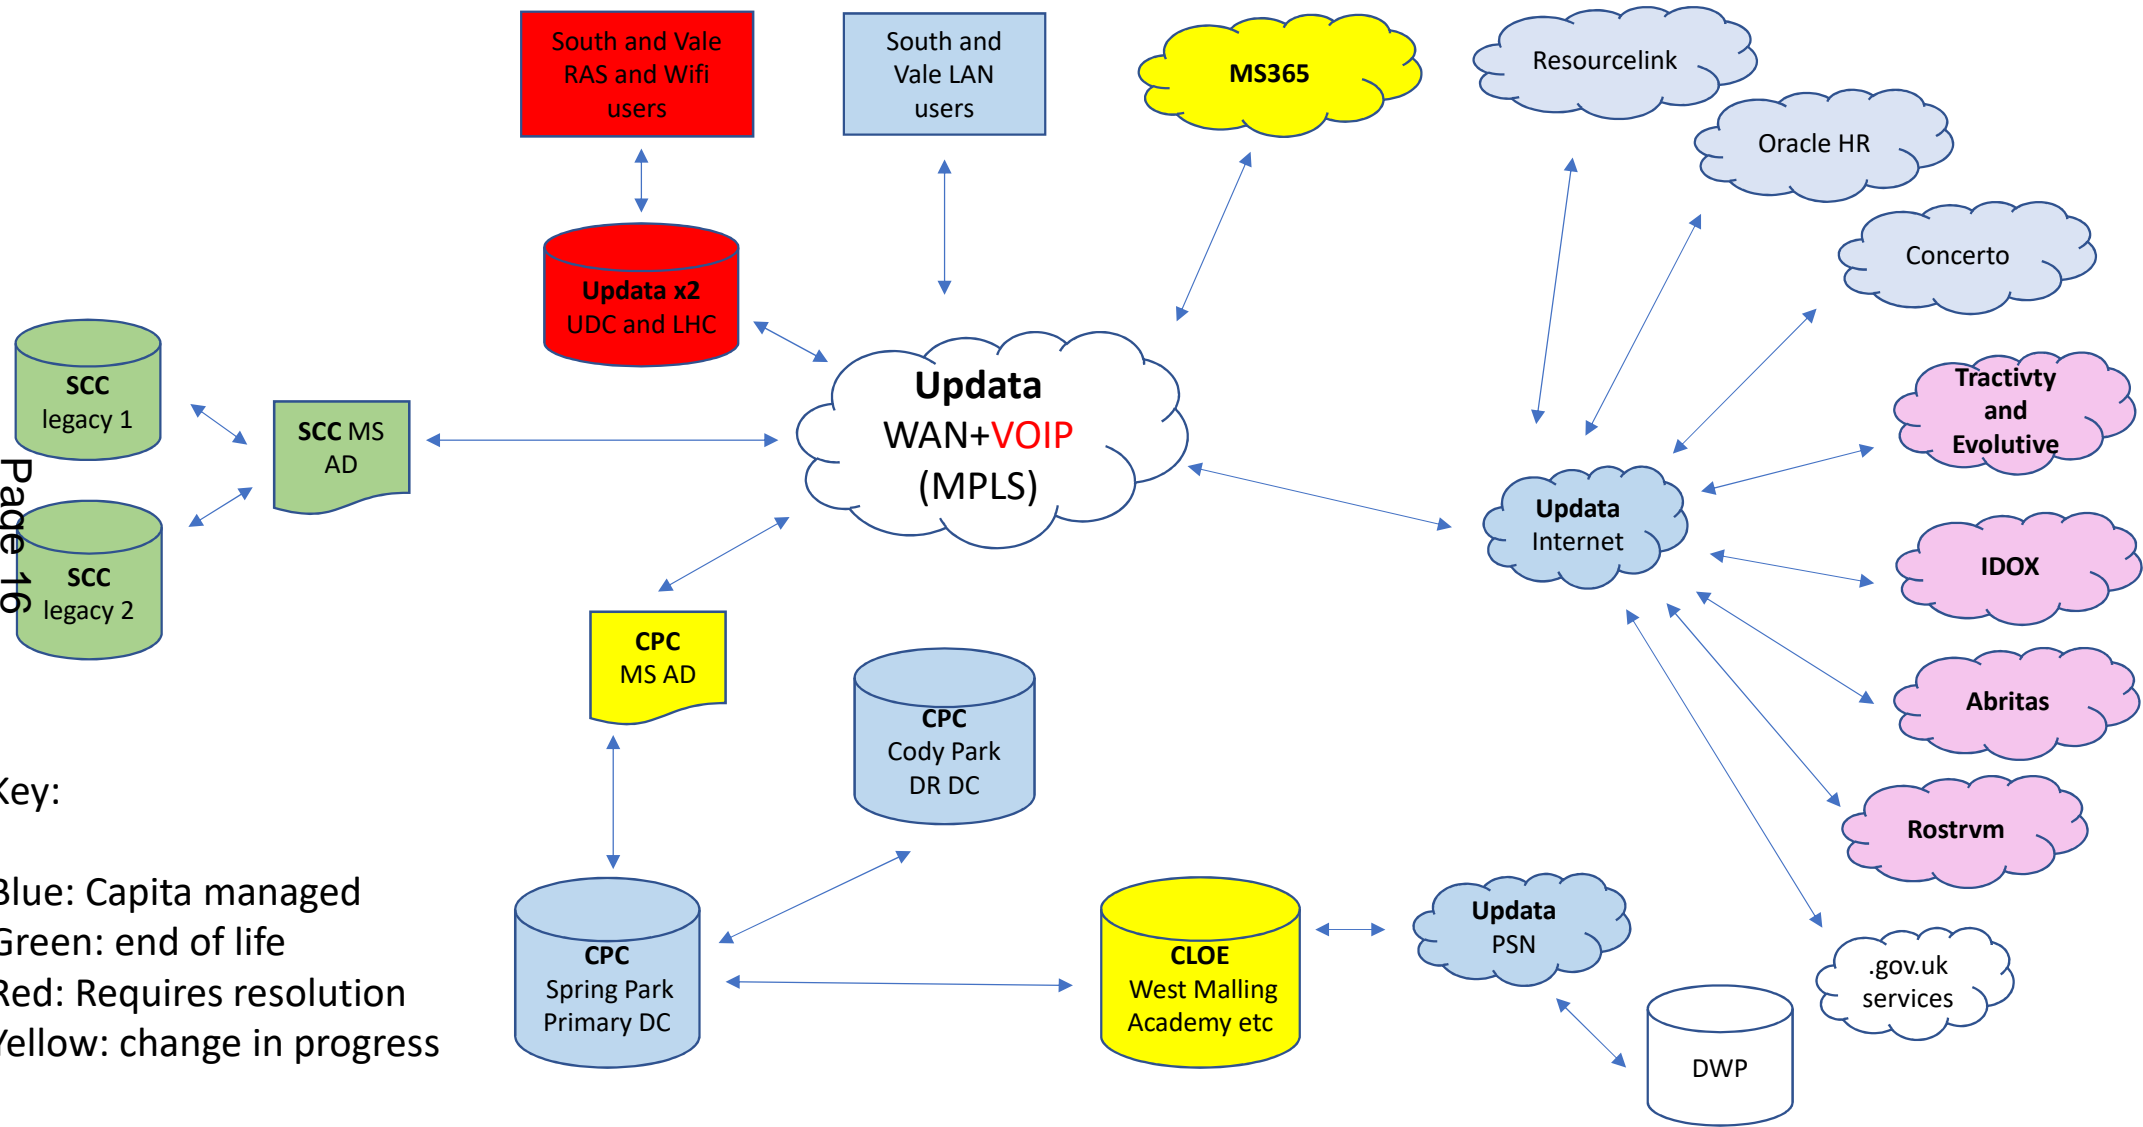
South and Vale RAS and Wifi users

South and Vale LAN users

MS365

Resourcelink

Oracle HR

Concerto

Updata x2 UDC and LHC

SCC legacy 1

SCC MS AD

SCC legacy 2

Page 16

Updata WAN+VOIP (MPLS)

Tractivty and Evolutive

Updata Internet

IDOX

CPC MS AD

CPC Cody Park DR DC

Abritas

Rostrvm

Key:

Blue: Capita managed
Green: end of life
Red: Requires resolution
Yellow: change in progress

CPC Spring Park Primary DC

CLOE West Malling Academy etc

Updata PSN

.gov.uk services

DWP